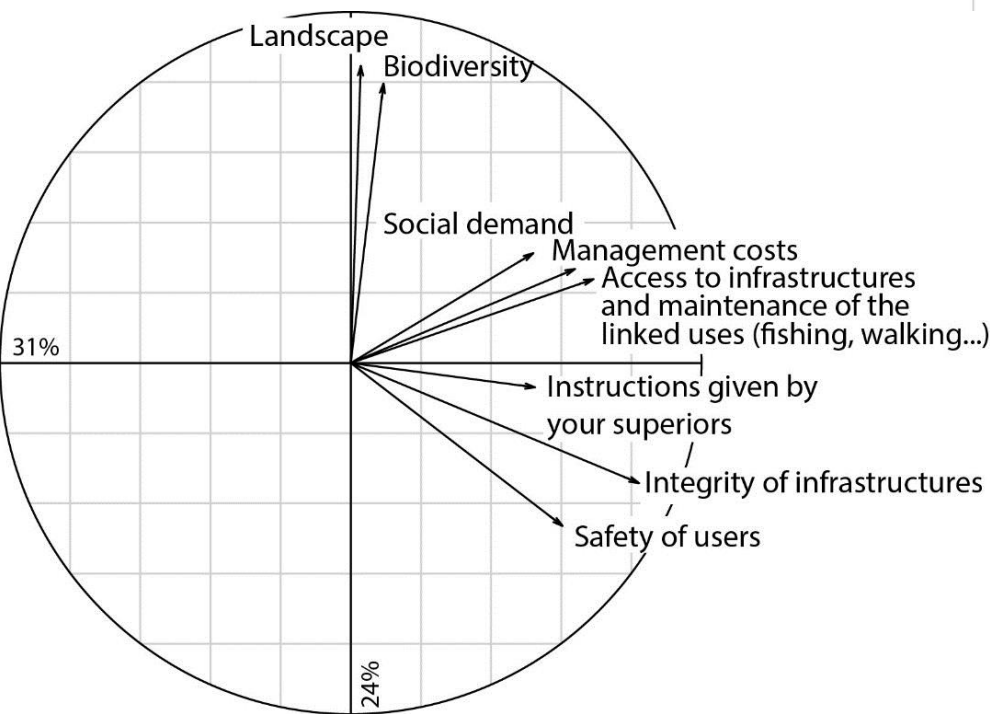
Landscape
Biodiversity
Social demand
Management costs
Access to infrastructures and maintenance of the linked uses (fishing, walking...)
31%
Instructions given by your superiors
Integrity of infrastructures
Safety of users
24%